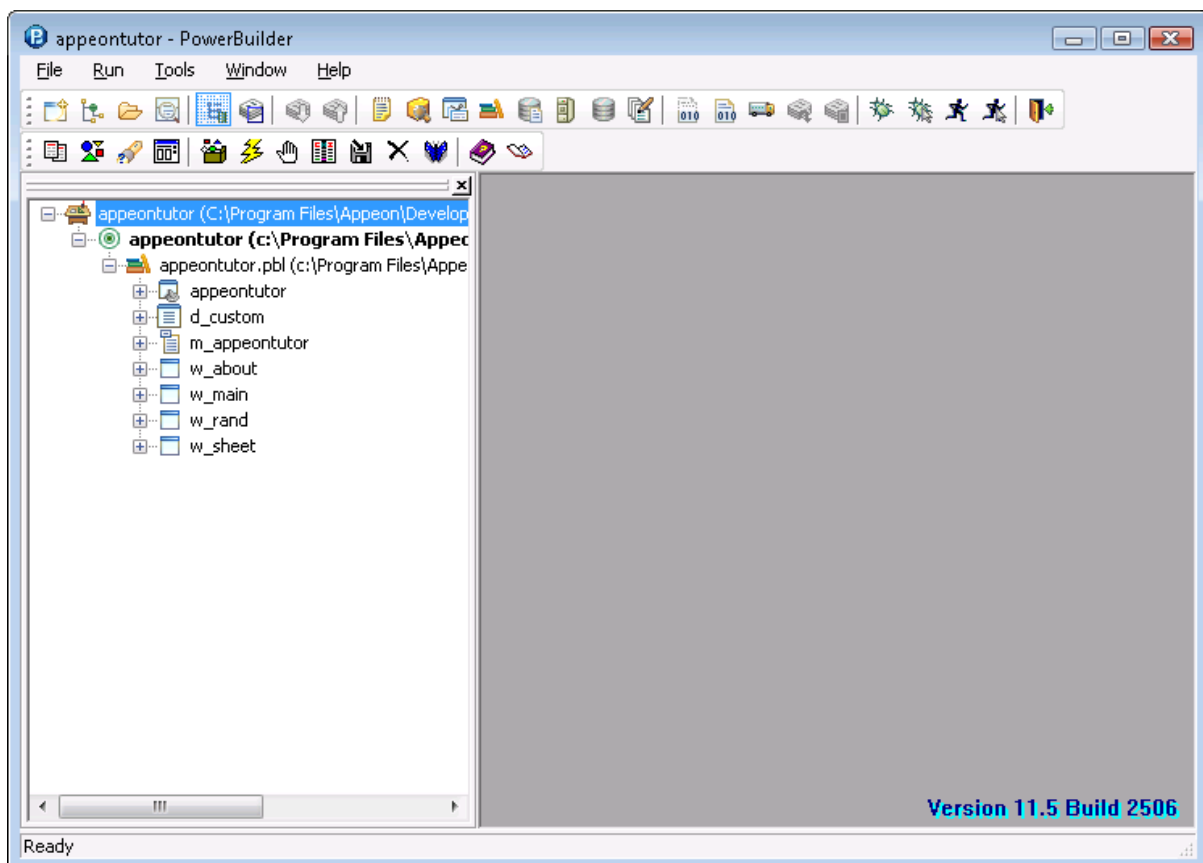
appeontutor - PowerBuilder

File Run Tools Window Help

appeontutor (C:\Program Files\Appeon\Develop
appeontutor (c:\Program Files\Appec
appeontutor.pbl (c:\Program Files\Appe
appeontutor
d_custom
m_appeontutor
w_about
w_main
w_rand
w_sheet

Version 11.5 Build 2506

Ready